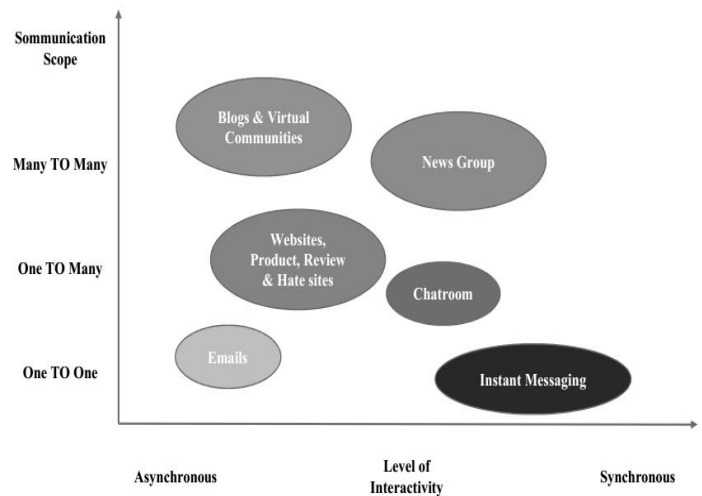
Sommunication Scope

Many TO Many

One TO Many

One TO One

Blogs & Virtual Communities

News Group

Websites, Product, Review & Hate sites

Chatroom

Emails

Instant Messaging

Asynchronous

Level of Interactivity

Synchronous